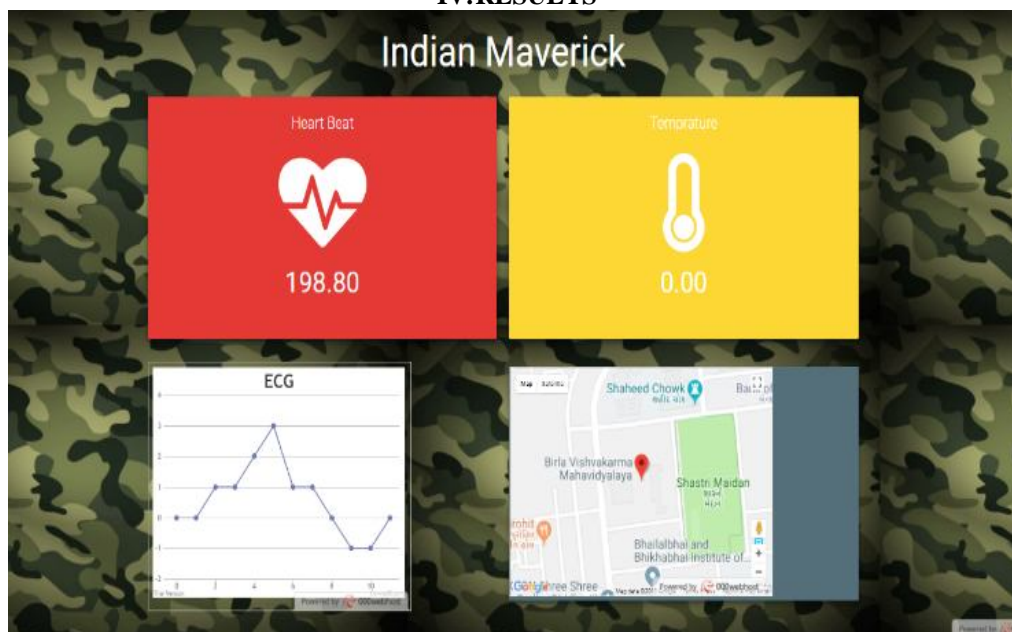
IV.RESULTS

Indian Maverick

Heart Beat

198.80

Temprature

0.00

ECG

4
3
2
1
0
-1
-2

0
2
4
6
8
10

Powered by 000webhost

Map
Satellite

Shaheed Chowk

Birla Vishvakarma Mahavidyalaya

Shastri Maidan

Bhailalbhai and Bhikhabhai Institute of...

Google
Shree

Map data ©2018

Powered by 000webhost

Powered by